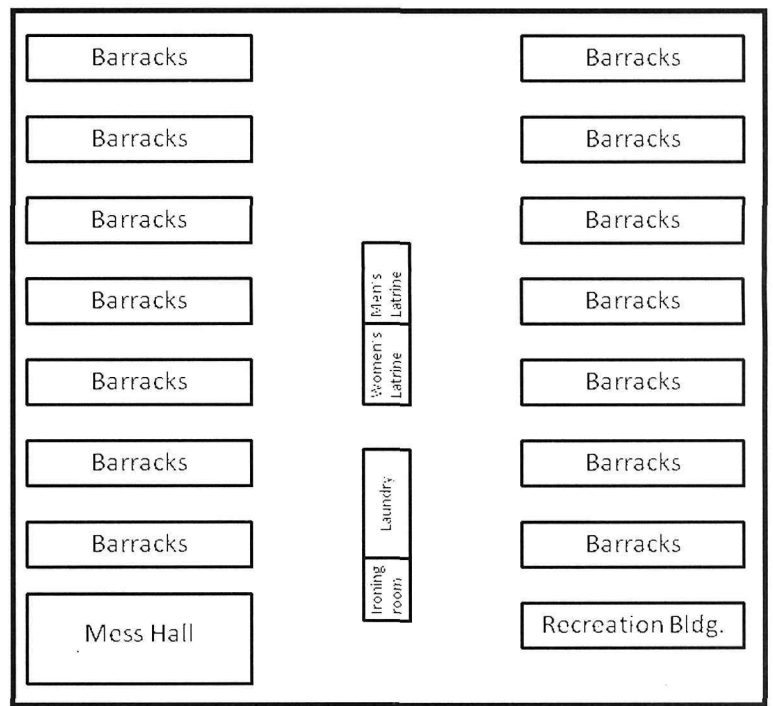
Barracks

Barracks

Barracks

Barracks

Barracks

Barracks

Barracks

Mess Hall

Men's Latrine

Women's Latrine

Laundry

Ironing room

Barracks

Barracks

Barracks

Barracks

Barracks

Barracks

Barracks

Recreation Bldg.